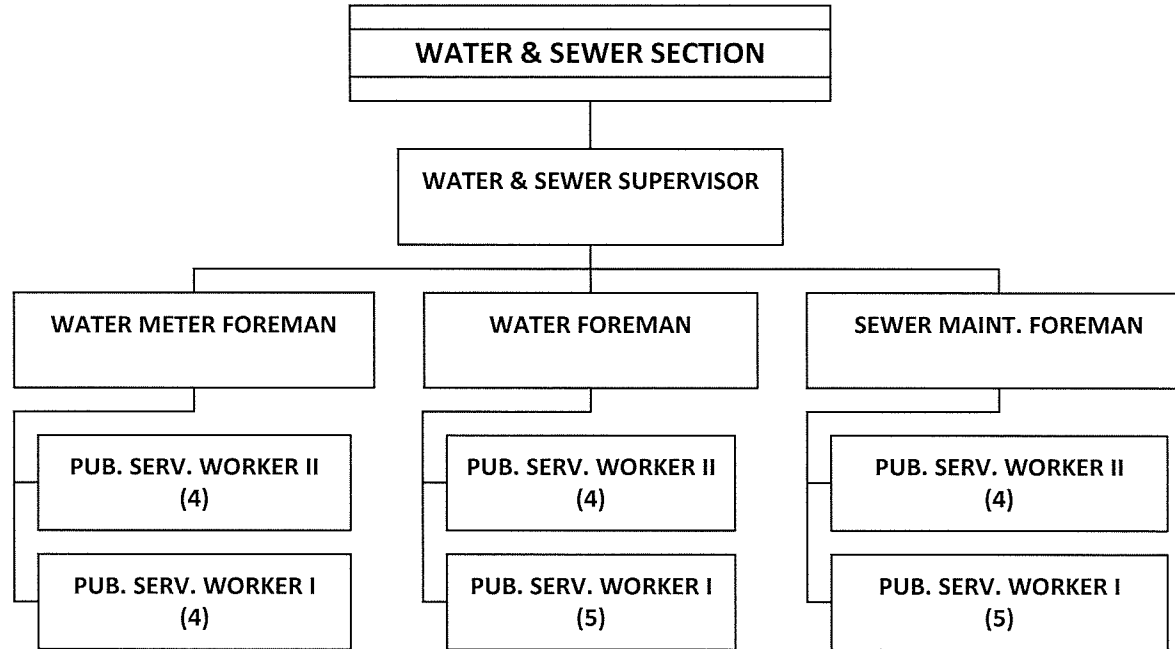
WATER & SEWER SECTION

WATER & SEWER SUPERVISOR

WATER METER FOREMAN

PUB. SERV. WORKER II (4)

PUB. SERV. WORKER I (4)

WATER FOREMAN

PUB. SERV. WORKER II (4)

PUB. SERV. WORKER I (5)

SEWER MAINT. FOREMAN

PUB. SERV. WORKER II (4)

PUB. SERV. WORKER I (5)